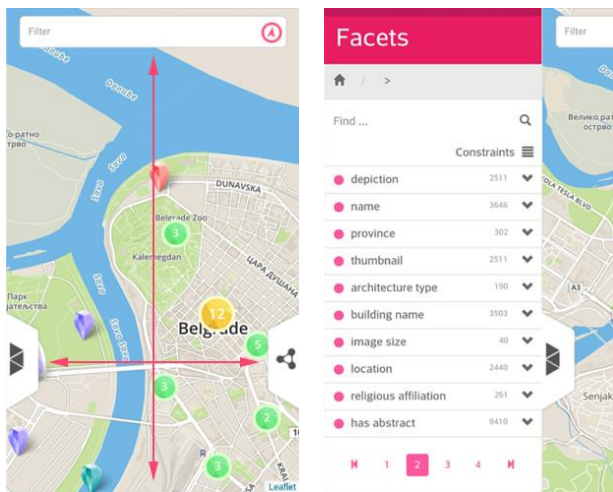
Filter

Danube

Danube

-ратно
трво

Sava

Sava

DUNAVSKA

Belgrade Zoo

Kalemegdan

ЦАРА ДУШАНА

Парк
јатељства

Sava

Belgrade

12

3

5

3

2

3

Leaflet

Facets

Find ...

Constraints

depiction 2511

name 3646

province 302

thumbnail 2511

architecture type 190

building name 3503

image size 40

location 2440

religious affiliation 261

has abstract 9410

1 2 3 4

Filter

Велико ратно
острво

OLA TESLA BLVD

A3

Senjak